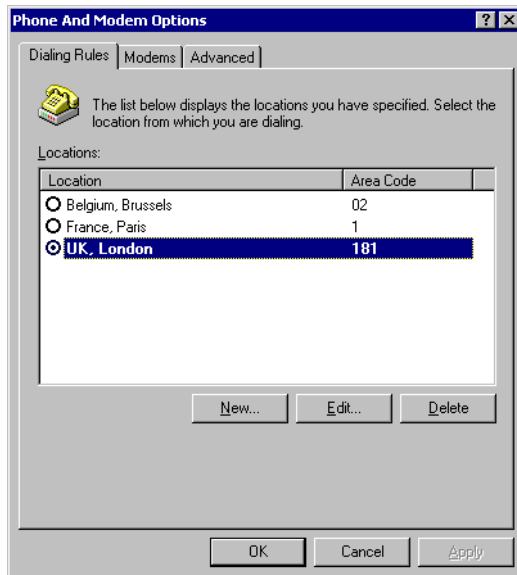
Phone And Modem Options

?

X

Dialing Rules | Modems | Advanced

The list below displays the locations you have specified. Select the location from which you are dialing.

Locations:

| Location | Area Code |
|---|---|
| Belgium, Brussels | 02 |
| France, Paris | 1 |
| UK, London | 181 |

New...

Edit...

Delete

OK

Cancel

Apply